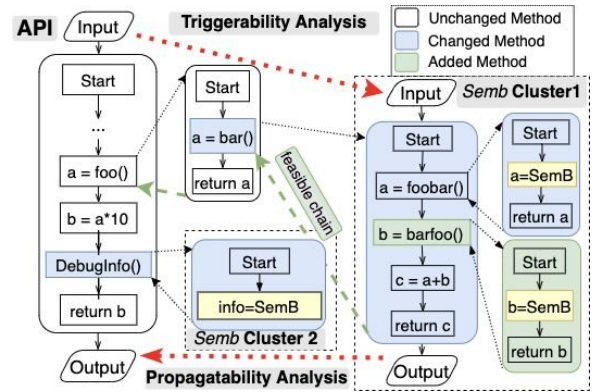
API

Input

Triggerability Analysis

Unchanged Method

Changed Method

Added Method

Start

...

a = foo()

b = a*10

DebugInfo()

return b

Output

Start

a = bar()

return a

feasible chain

Start

info=SemB

*Semb* Cluster 2

Input

*Semb* Cluster1

Start

a = foobar()

b = barfoo()

c = a+b

return c

Output

Start

a=SemB

return a

Start

b=SemB

return b

Propagatability Analysis